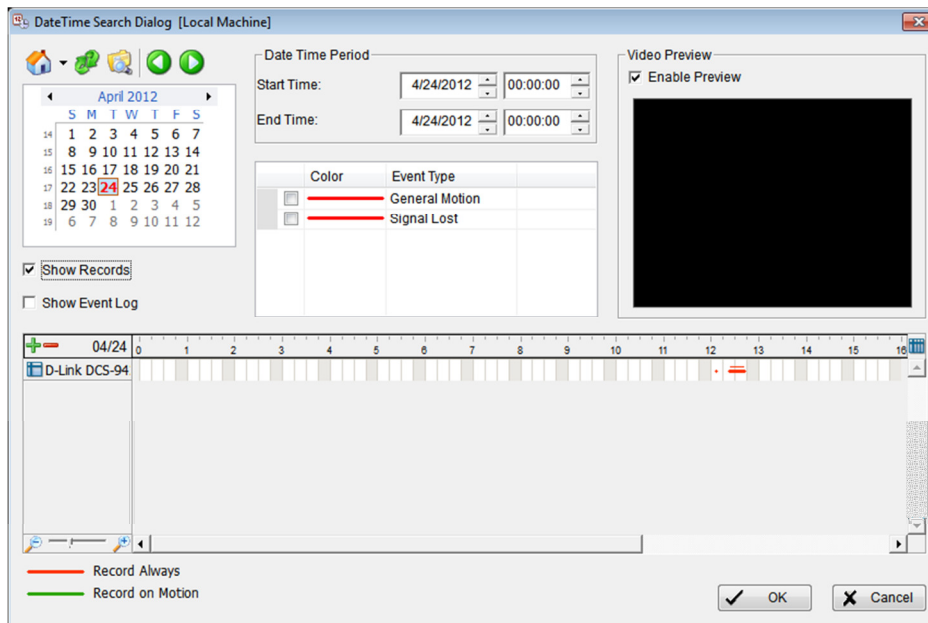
DateTime Search Dialog [Local Machine]

April 2012

|  | S | M | T | W | T | F | S |
|---|---|---|---|---|---|---|---|
| 14 | 1 | 2 | 3 | 4 | 5 | 6 | 7 |
| 15 | 8 | 9 | 10 | 11 | 12 | 13 | 14 |
| 16 | 15 | 16 | 17 | 18 | 19 | 20 | 21 |
| 17 | 22 | 23 | 24 | 25 | 26 | 27 | 28 |
| 18 | 29 | 30 | 1 | 2 | 3 | 4 | 5 |
| 19 | 6 | 7 | 8 | 9 | 10 | 11 | 12 |

Show Records

Show Event Log

Date Time Period

Start Time: 4/24/2012 00:00:00

End Time: 4/24/2012 00:00:00

| Color | Event Type |
|---|---|
|  | General Motion |
|  | Signal Lost |

Video Preview

Enable Preview

04/24 0 1 2 3 4 5 6 7 8 9 10 11 12 13 14 15 16

D-Link DCS-94

Record Always

Record on Motion

OK

Cancel